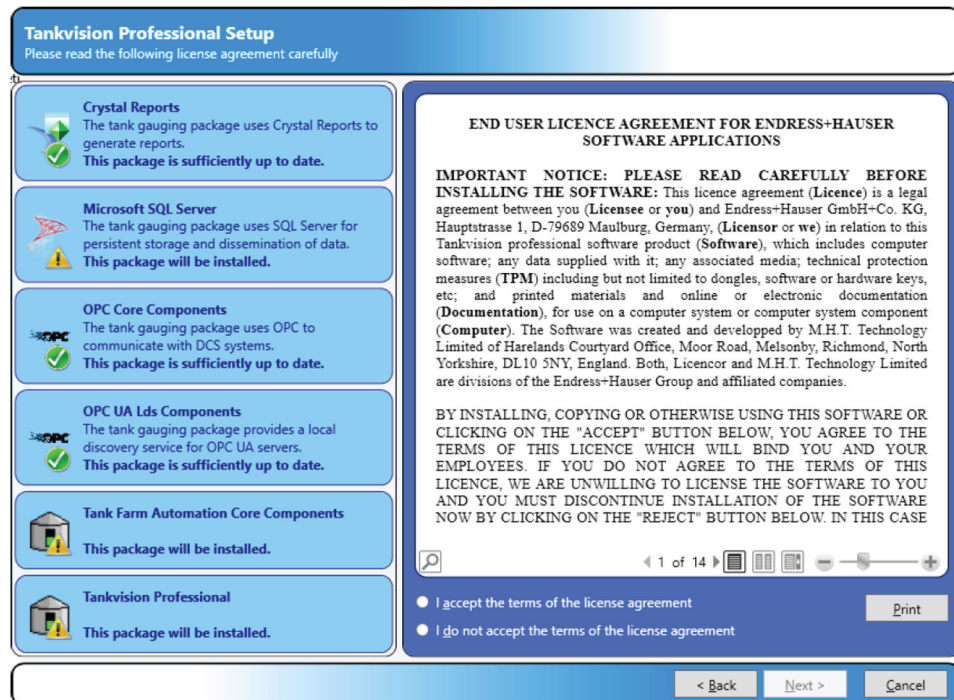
Tankvision Professional Setup
Please read the following license agreement carefully

Crystal Reports
The tank gauging package uses Crystal Reports to generate reports.
This package is sufficiently up to date.

Microsoft SQL Server
The tank gauging package uses SQL Server for persistent storage and dissemination of data.
This package will be installed.

OPC Core Components
The tank gauging package uses OPC to communicate with DCS systems.
This package is sufficiently up to date.

OPC UA Lds Components
The tank gauging package provides a local discovery service for OPC UA servers.
This package is sufficiently up to date.

Tank Farm Automation Core Components
This package will be installed.

Tankvision Professional
This package will be installed.

END USER LICENCE AGREEMENT FOR ENDRESS+HAUSER SOFTWARE APPLICATIONS

IMPORTANT NOTICE: PLEASE READ CAREFULLY BEFORE INSTALLING THE SOFTWARE: This licence agreement (Licence) is a legal agreement between you (Licensee or you) and Endress+Hauser GmbH+Co. KG, Hauptstrasse 1, D-79689 Maulburg, Germany, (Licensor or we) in relation to this Tankvision professional software product (Software), which includes computer software; any data supplied with it; any associated media; technical protection measures (TPM) including but not limited to dongles, software or hardware keys, etc; and printed materials and online or electronic documentation (Documentation), for use on a computer system or computer system component (Computer). The Software was created and developped by M.H.T. Technology Limited of Harelands Courtyard Office, Moor Road, Melsonby, Richmond, North Yorkshire, DL10 5NY, England. Both, Licencor and M.H.T. Technology Limited are divisions of the Endress+Hauser Group and affiliated companies.

BY INSTALLING, COPYING OR OTHERWISE USING THIS SOFTWARE OR CLICKING ON THE "ACCEPT" BUTTON BELOW, YOU AGREE TO THE TERMS OF THIS LICENCE WHICH WILL BIND YOU AND YOUR EMPLOYEES. IF YOU DO NOT AGREE TO THE TERMS OF THIS LICENCE, WE ARE UNWILLING TO LICENSE THE SOFTWARE TO YOU AND YOU MUST DISCONTINUE INSTALLATION OF THE SOFTWARE NOW BY CLICKING ON THE "REJECT" BUTTON BELOW. IN THIS CASE

1 of 14

I accept the terms of the license agreement
I do not accept the terms of the license agreement
Print

< Back
Next >
Cancel